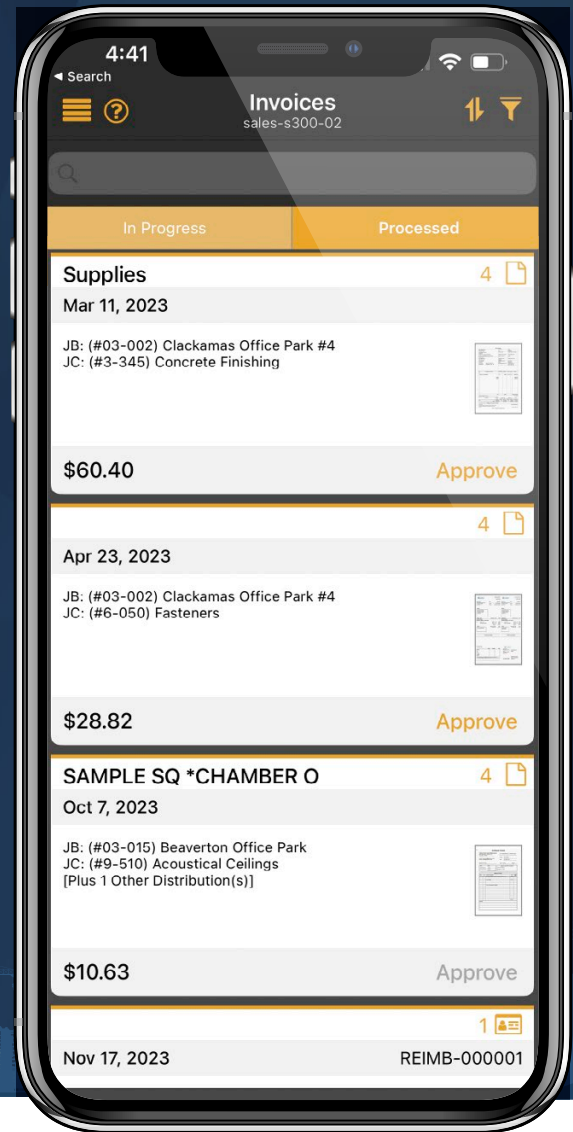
4:41
◀ Search

Invoices
sales-s300-02

In Progress
Processed

Supplies
4
Mar 11, 2023
JB: (#03-002) Clackamas Office Park #4
JC: (#3-345) Concrete Finishing
$60.40
Approve

4
Apr 23, 2023
JB: (#03-002) Clackamas Office Park #4
JC: (#6-050) Fasteners
$28.82
Approve

SAMPLE SQ *CHAMBER O
4
Oct 7, 2023
JB: (#03-015) Beaverton Office Park
JC: (#9-510) Acoustical Ceilings
[Plus 1 Other Distribution(s)]
$10.63
Approve

1
Nov 17, 2023
REIMB-000001